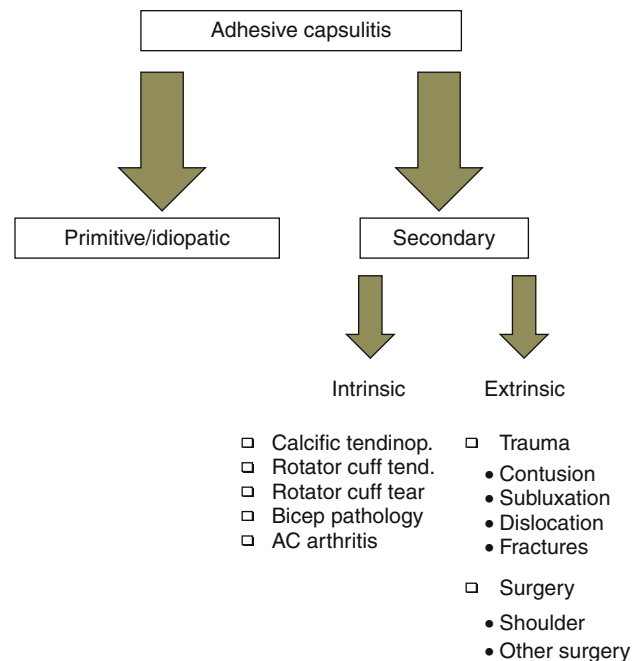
Adhesive capsulitis

Primitive/idiopatic

Secondary

Intrinsic

Extrinsic

□ Calcific tendinop.
□ Rotator cuff tend.
□ Rotator cuff tear
□ Bicep pathology
□ AC arthritis

□ Trauma
• Contusion
• Subluxation
• Dislocation
• Fractures

□ Surgery
• Shoulder
• Other surgery